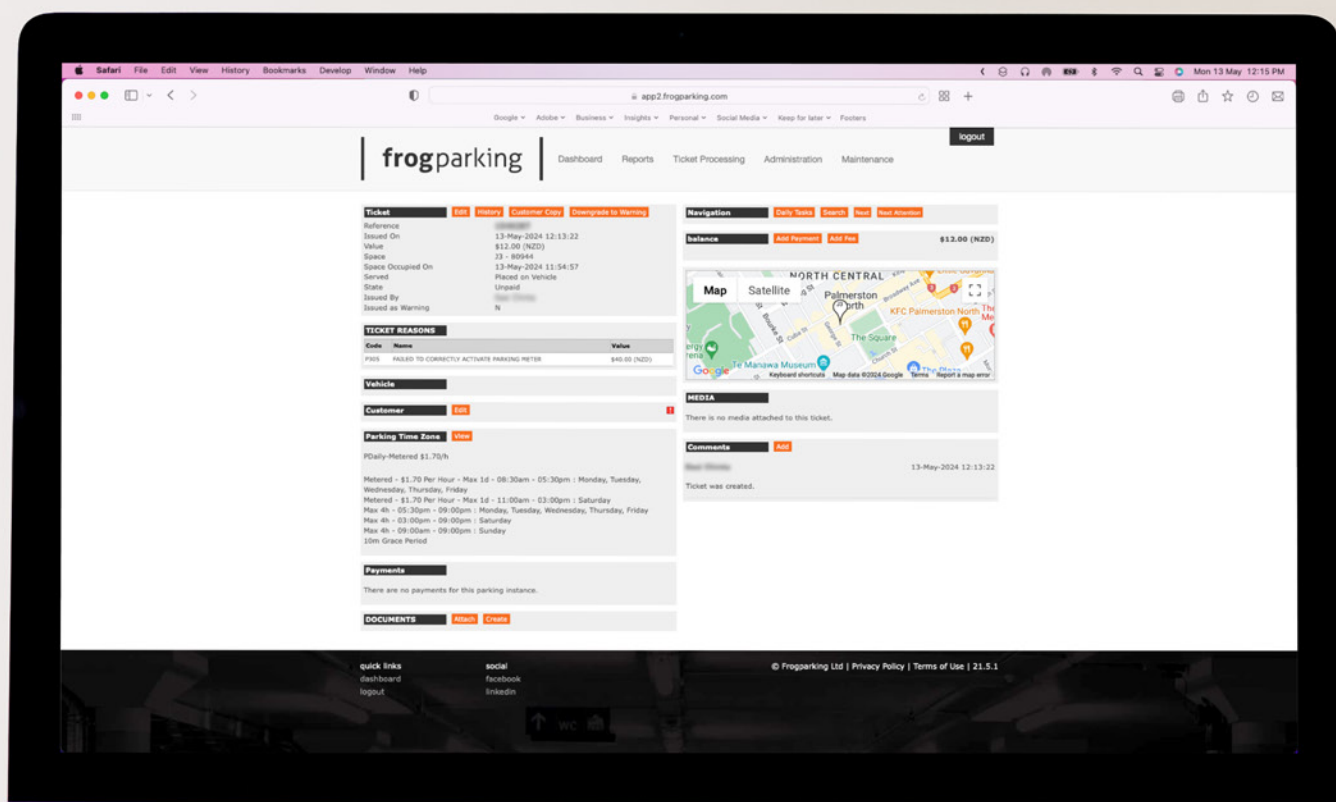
Safari File Edit View History Bookmarks Develop Window Help

Mon 13 May 12:15 PM

app2.frogparking.com

Google Adobe Business Insights Personal Social Media Keep for later Footers

logout

frogparking

Dashboard Reports Ticket Processing Administration Maintenance

Ticket Edit History Customer Copy Downgrade to Warning

Reference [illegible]
Issued On 13-May-2024 12:13:22
Value $12.00 (NZD)
Space J3 - 80944
Space Occupied On 13-May-2024 11:54:57
Served Placed on Vehicle
State Unpaid
Issued By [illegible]
Issued as Warning N

TICKET REASONS

| Code | Name | Value |
|---|---|---|
| PX05 | FAILED TO CORRECTLY ACTIVATE PARKING METER | $40.00 (NZD) |

Vehicle

Customer Edit

Parking Time Zone View

PDaily-Metered $1.70/h

Metered - $1.70 Per Hour - Max 1d - 08:30am - 05:30pm : Monday, Tuesday, Wednesday, Thursday, Friday
Metered - $1.70 Per Hour - Max 1d - 11:00am - 03:00pm : Saturday
Max 4h - 05:30pm - 09:00pm : Monday, Tuesday, Wednesday, Thursday, Friday
Max 4h - 03:00pm - 09:00pm : Saturday
Max 4h - 09:00am - 09:00pm : Sunday
10m Grace Period

Payments

There are no payments for this parking instance.

DOCUMENTS Attach Create

Navigation Daily Tasks Search Next Next Attention

balance Add Payment Add Fee $12.00 (NZD)

Map Satellite

NORTH CENTRAL
Palmerston North
KFC Palmerston North
The Square
Te Manawa Museum
Google Keyboard shortcuts Map data ©2024 Google Terms Report a map error

MEDIA

There is no media attached to this ticket.

Comments Add

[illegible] 13-May-2024 12:13:22

Ticket was created.

quick links
dashboard
logout

social
facebook
linkedin

© Frogparking Ltd | Privacy Policy | Terms of Use | 21.5.1